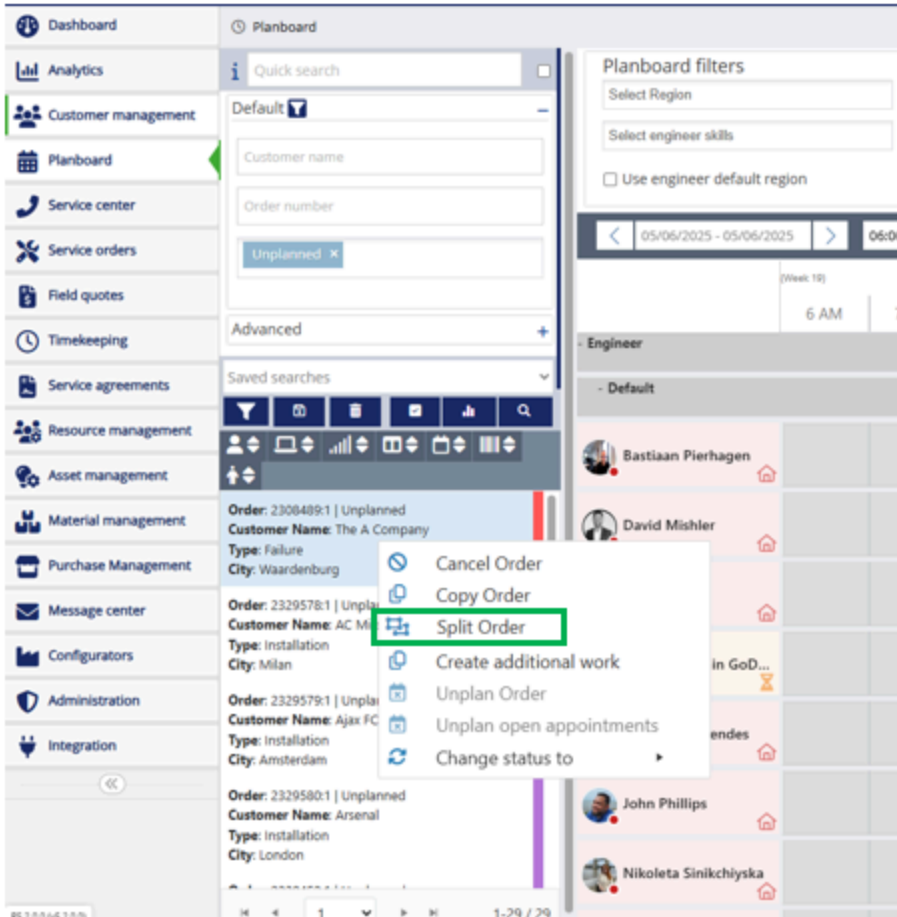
Dashboard
Analytics
Customer management
Planboard
Service center
Service orders
Field quotes
Timekeeping
Service agreements
Resource management
Asset management
Material management
Purchase Management
Message center
Configurators
Administration
Integration

Planboard

Quick search
Default
Customer name
Order number
Unplanned ×
Advanced +
Saved searches

Order: 2308489:1 | Unplanned
Customer Name: The A Company
Type: Failure
City: Waardenburg

Order: 2329578:1 | Unpl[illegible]
Customer Name: AC Mi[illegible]
Type: Installation
City: Milan

Order: 2329579:1 | Unpl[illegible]
Customer Name: Ajax FC
Type: Installation
City: Amsterdam

Order: 2329580:1 | Unplanned
Customer Name: Arsenal
Type: Installation
City: London

1
1-29 / 29

Cancel Order
Copy Order
Split Order
Create additional work
Unplan Order
Unplan open appointments
Change status to

Planboard filters
Select Region
Select engineer skills
Use engineer default region
05/06/2025 - 05/06/2025
06:0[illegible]
(Week 19)
6 AM
- Engineer
- Default
Bastiaan Pierhagen
David Mishler
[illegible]in GoD...
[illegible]endes
John Phillips
Nikoleta Sinikchiyska